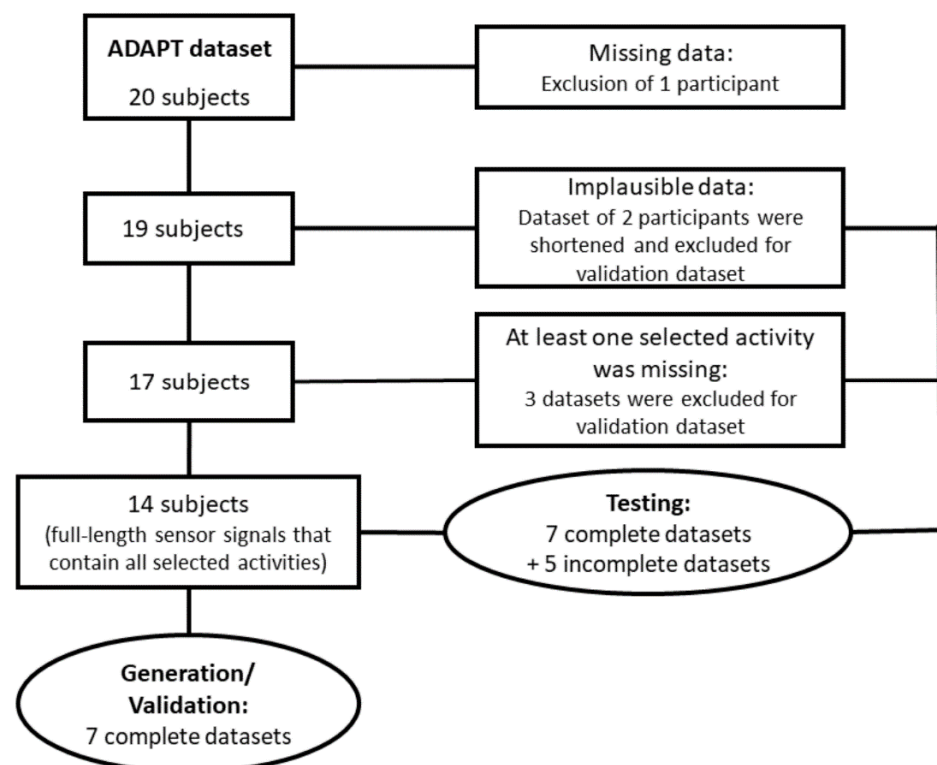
ADAPT dataset
20 subjects

Missing data:
Exclusion of 1 participant

19 subjects

Implausible data:
Dataset of 2 participants were shortened and excluded for validation dataset

17 subjects

At least one selected activity was missing:
3 datasets were excluded for validation dataset

14 subjects
(full-length sensor signals that contain all selected activities)

Testing:
7 complete datasets
+ 5 incomplete datasets

Generation/
Validation:
7 complete datasets